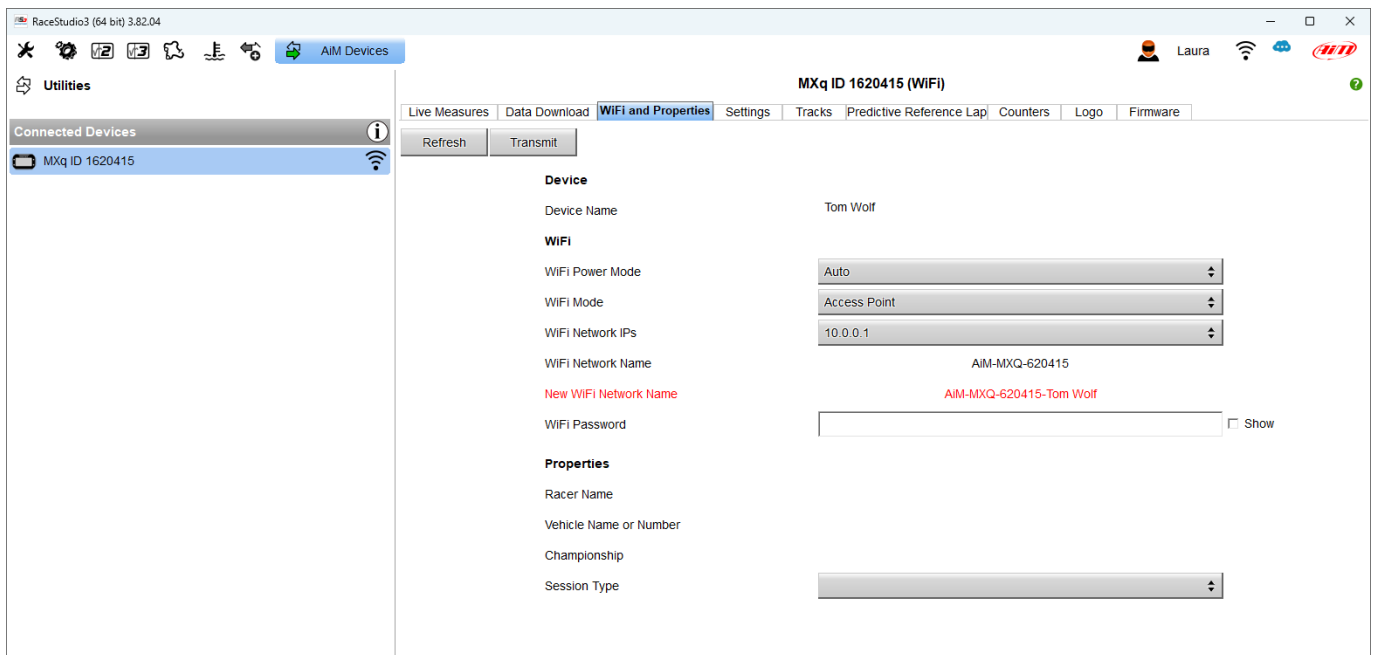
RaceStudio3 (64 bit) 3.82.04

AiM Devices

Laura

Utilities

Connected Devices

MXq ID 1620415

MXq ID 1620415 (WiFi)

Live Measures | Data Download | WiFi and Properties | Settings | Tracks | Predictive Reference Lap | Counters | Logo | Firmware

Refresh

Transmit

Device

Device Name

Tom Wolf

WiFi

WiFi Power Mode

Auto

WiFi Mode

Access Point

WiFi Network IPs

10.0.0.1

WiFi Network Name

AiM-MXQ-620415

New WiFi Network Name

AiM-MXQ-620415-Tom Wolf

WiFi Password

Show

Properties

Racer Name

Vehicle Name or Number

Championship

Session Type